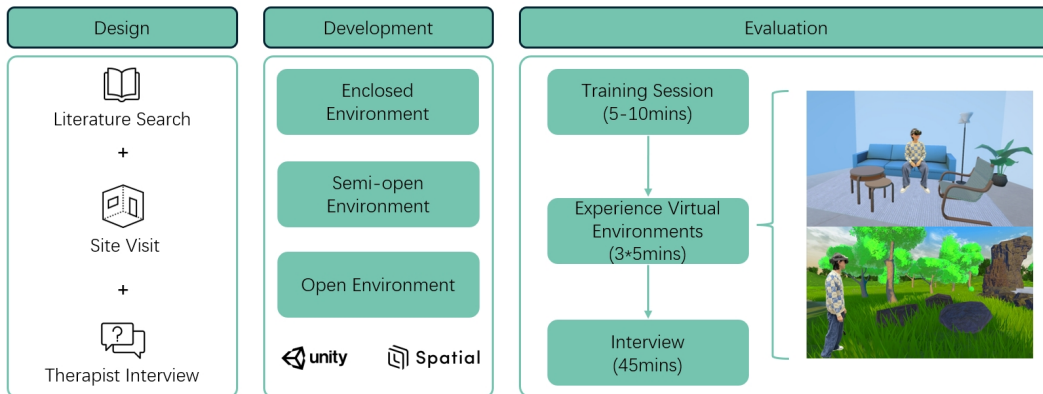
Design

Literature Search

+

Site Visit

+

?

Therapist Interview

Development

Enclosed Environment

Semi-open Environment

Open Environment

unity

Spatial

Evaluation

Training Session (5-10mins)

Experience Virtual Environments (3*5mins)

Interview (45mins)